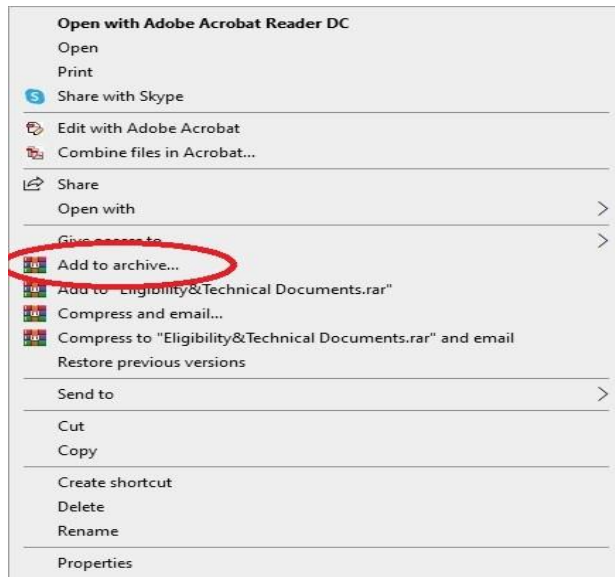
Open with Adobe Acrobat Reader DC
Open
Print
Share with Skype
Edit with Adobe Acrobat
Combine files in Acrobat...
Share
Open with
Give access to
Add to archive...
Add to "Eligibility&Technical Documents.rar"
Compress and email...
Compress to "Eligibility&Technical Documents.rar" and email
Restore previous versions
Send to
Cut
Copy
Create shortcut
Delete
Rename
Properties